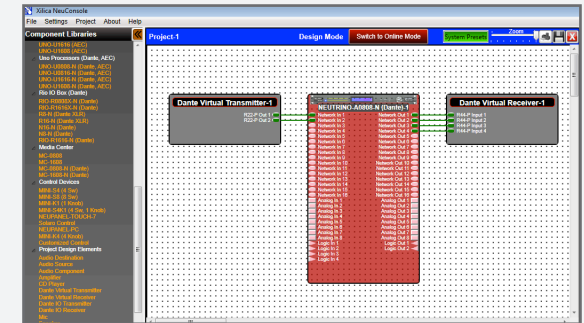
Xilica NeuConsole

File Settings Project About Help

Component Libraries

UNO-U1616 (AEC)
UNO-U1608 (AEC)
Uno Processors (Dante, AEC)
UNO-U0808-N (Dante, AEC)
UNO-U0816-N (Dante, AEC)
UNO-U1608-N (Dante, AEC)
UNO-U1616-N (Dante, AEC)
Rio IO Box (Dante)
RIO-R0808X-N (Dante)
RIO-R1616X-N (Dante)
R8-N (Dante XLR)
R16-N (Dante XLR)
N16-N (Dante)
N8-N (Dante)
RIO-R0804-N (Dante)
Media Center
MC-0808
MC-1608
MC-0808-N (Dante)
MC-1608-N (Dante)
Control Devices
MINI-T4 (4 Tw)
MINI-S8 (8 Sw)
MINI-K1 (1 Knob)
MINI-K4 (4 Sw, 1 Knob)
NEUPANEL-TOUCH-7
Solaro Control
NEUPANEL PC
MINI-K4 (4 Knob)
Customized Control
Project Design Elements
Audio Destination
Audio Source
Audio Component
Amplifier
CD Player
Dante Virtual Transmitter
Dante Virtual Receiver
Dante IO Transmitter
Dante IO Receiver
Mic

Project-1

Design Mode

Switch to Online Mode

System Presets

Zoom

X

Dante Virtual Transmitter-1

R22-P Out 1
R22-P Out 2

NEUTRINO-A0808-N (Dante)-1

Network In 1
Network In 2
Network In 3
Network In 4
Network In 5
Network In 6
Network In 7
Network In 8
Network In 9
Network In 10
Network In 11
Network In 12
Network In 13
Network In 14
Network In 15
Network In 16
Analog In 1
Analog In 2
Analog In 3
Analog In 4
Analog In 5
Analog In 6
Analog In 7
Analog In 8
Logic In 1
Logic In 2
Logic In 3
Logic In 4

Network Out 1
Network Out 2
Network Out 3
Network Out 4
Network Out 5
Network Out 6
Network Out 7
Network Out 8
Network Out 9
Network Out 10
Network Out 11
Network Out 12
Network Out 13
Network Out 14
Network Out 15
Network Out 16
Analog Out 1
Analog Out 2
Analog Out 3
Analog Out 4
Analog Out 5
Analog Out 6
Analog Out 7
Analog Out 8
Logic Out 1
Logic Out 2
Logic Out 3
Logic Out 4

Dante Virtual Receiver-1

R44-P Input 1
R44-P Input 2
R44-P Input 3
R44-P Input 4